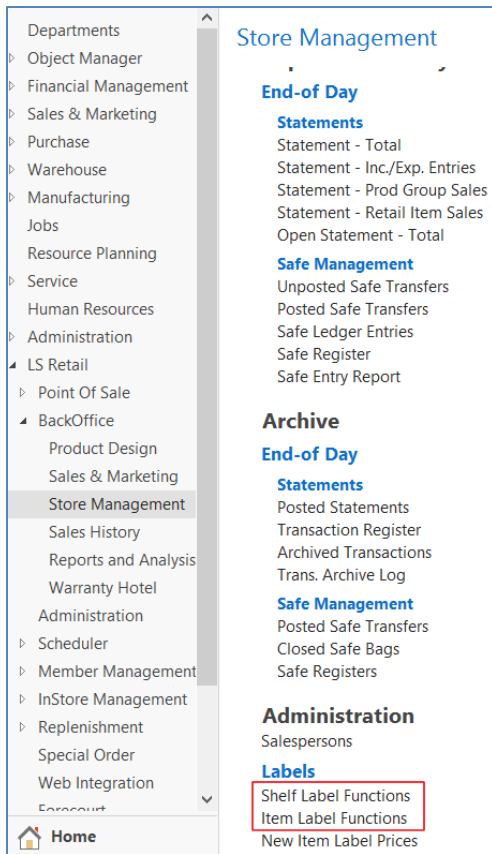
Departments
Object Manager
Financial Management
Sales & Marketing
Purchase
Warehouse
Manufacturing
Jobs
Resource Planning
Service
Human Resources
Administration
LS Retail
Point Of Sale
BackOffice
Product Design
Sales & Marketing
Store Management
Sales History
Reports and Analysis
Warranty Hotel
Administration
Scheduler
Member Management
InStore Management
Replenishment
Special Order
Web Integration
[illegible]
Home

Store Management

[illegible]

End-of Day

Statements
Statement - Total
Statement - Inc./Exp. Entries
Statement - Prod Group Sales
Statement - Retail Item Sales
Open Statement - Total

Safe Management
Unposted Safe Transfers
Posted Safe Transfers
Safe Ledger Entries
Safe Register
Safe Entry Report

Archive

End-of Day

Statements
Posted Statements
Transaction Register
Archived Transactions
Trans. Archive Log

Safe Management
Posted Safe Transfers
Closed Safe Bags
Safe Registers

Administration
Salespersons

Labels
Shelf Label Functions
Item Label Functions
New Item Label Prices